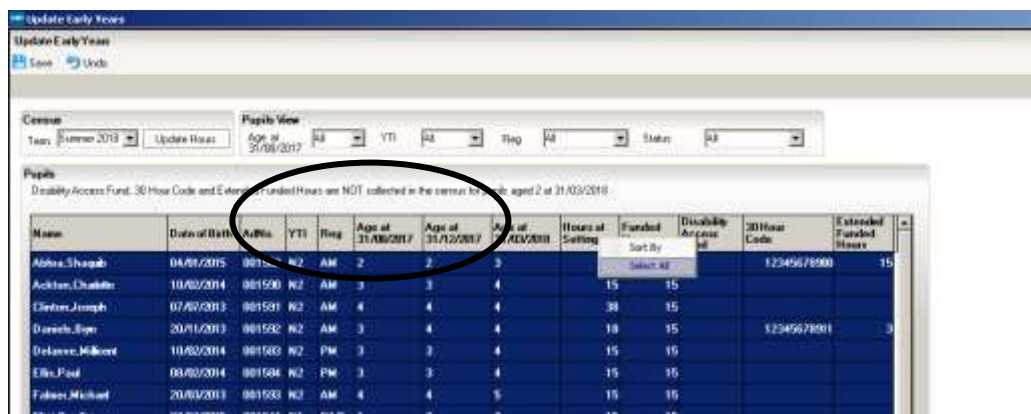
Update Early Years

Update Early Years

Save Undo

Census

Term Summer 2018 Update Hours

Pupils View

Age at 31/08/2017 All YTI All Reg All Status All

Pupils

Disability Access Fund, 30 Hour Code and Extended Funded Hours are NOT collected in the census for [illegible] aged 2 at 31/03/2018

| Name | Date of Birth | AdNo. | YTI | Reg | Age at 31/08/2017 | Age at 31/12/2017 | Age at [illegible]/03/2018 | Hours at Setting | Funded | Disability Access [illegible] | 30 Hour Code | Extended Funded Hours |
|---|---|---|---|---|---|---|---|---|---|---|---|---|
| Abbas,Shaqaib | 04/01/2015 | 001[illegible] | N2 | AM | 2 | 2 | 3 | | | | 12345678900 | 15 |
| Ackton,Charlotte | 10/02/2014 | 001590 | N2 | AM | 3 | 3 | 4 | 15 | 15 | | | |
| Clinton,Joseph | 07/07/2013 | 001591 | N2 | AM | 4 | 4 | 4 | 30 | 15 | | | |
| Daniels,Ryan | 20/11/2013 | 001592 | N2 | AM | 3 | 4 | 4 | 18 | 15 | | 12345678901 | 3 |
| Delanee,Millicent | 10/02/2014 | 001583 | N2 | PM | 3 | 3 | 4 | 15 | 15 | | | |
| Ellis,Paul | 08/02/2014 | 001584 | N2 | PM | 3 | 3 | 4 | 15 | 15 | | | |
| Falmer,Michael | 20/03/2013 | 001593 | N2 | AM | 4 | 4 | 5 | 15 | 15 | | | |

Sort By
Select All